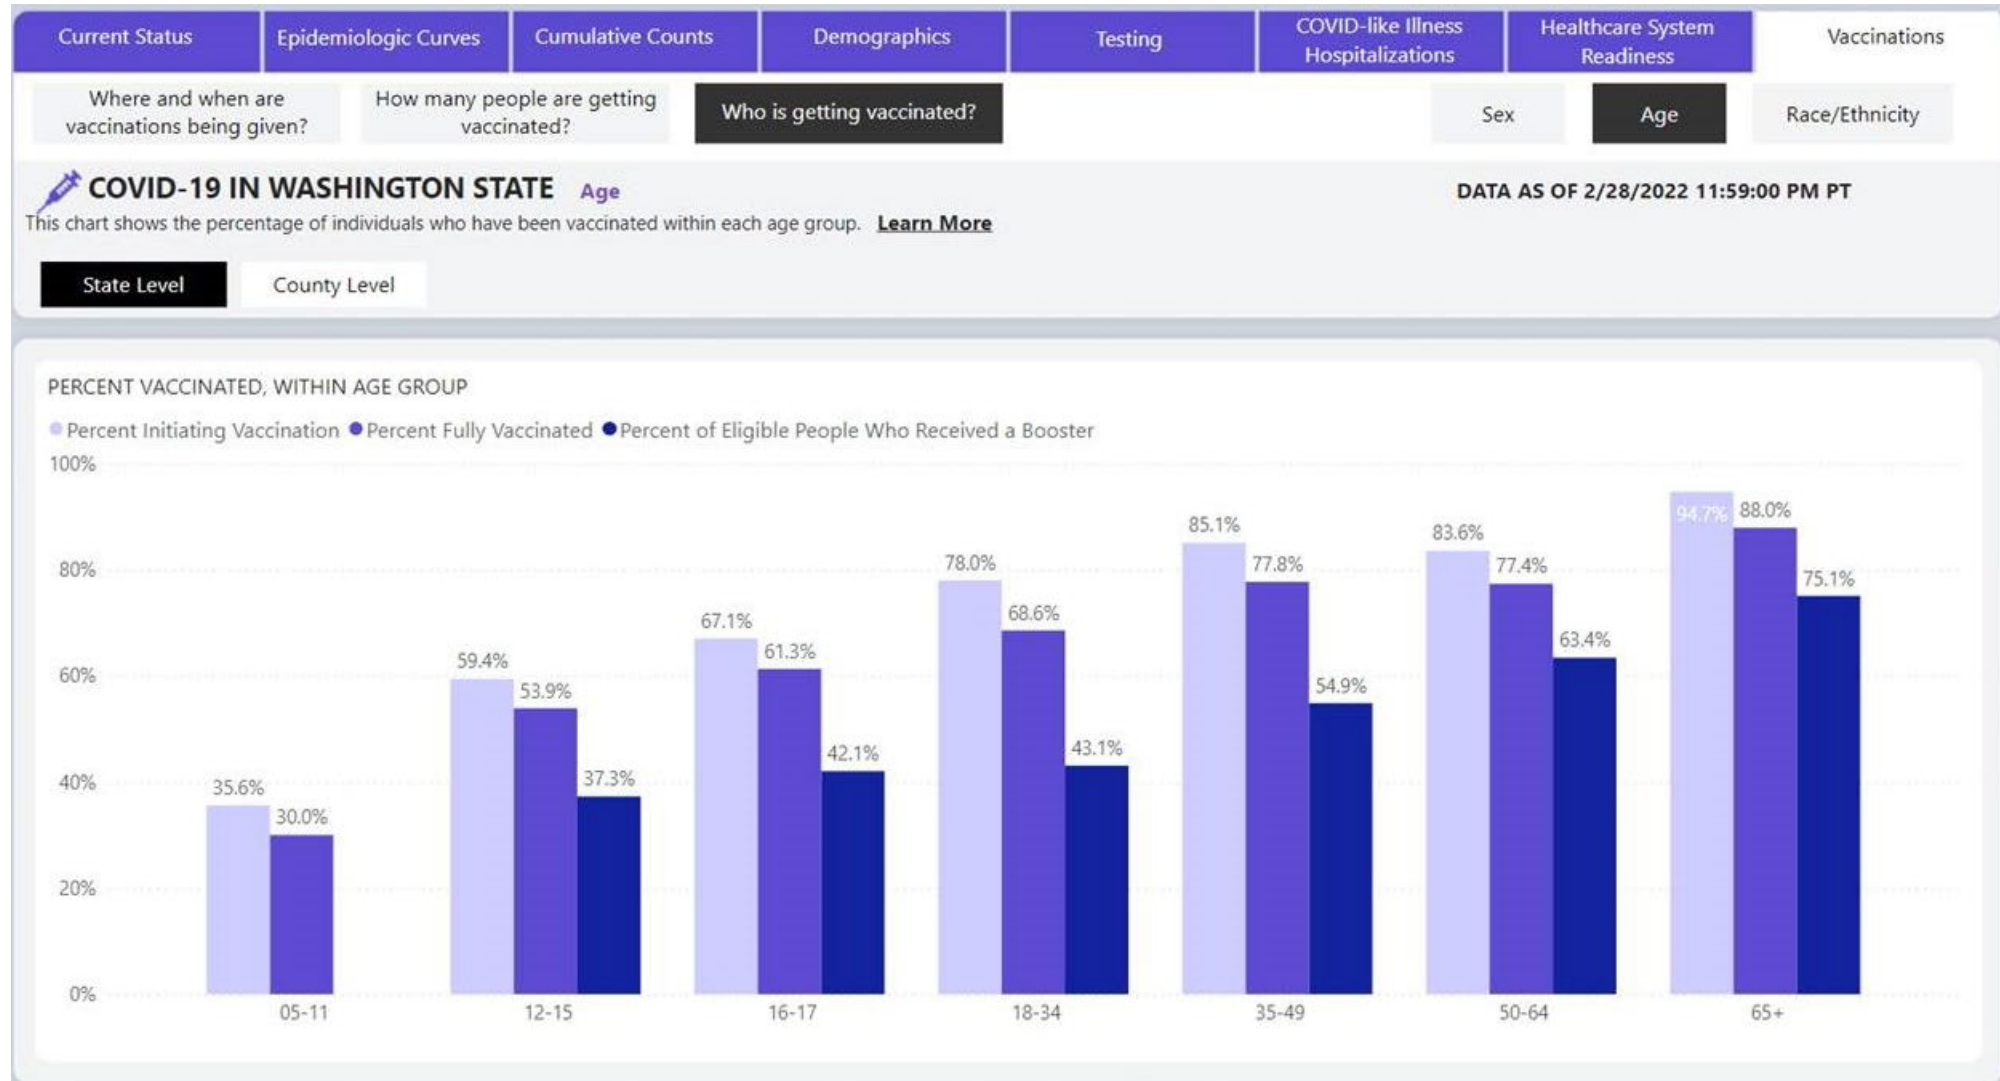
Current Status | Epidemiologic Curves | Cumulative Counts | Demographics | Testing | COVID-like Illness Hospitalizations | Healthcare System Readiness | Vaccinations

Where and when are vaccinations being given? | How many people are getting vaccinated? | Who is getting vaccinated? | Sex | Age | Race/Ethnicity

COVID-19 IN WASHINGTON STATE Age

DATA AS OF 2/28/2022 11:59:00 PM PT

This chart shows the percentage of individuals who have been vaccinated within each age group. Learn More

State Level | County Level

PERCENT VACCINATED, WITHIN AGE GROUP

Percent Initiating Vaccination ● Percent Fully Vaccinated ● Percent of Eligible People Who Received a Booster

100%
80%
60%
40%
20%
0%

| Age group | Percent Initiating Vaccination | Percent Fully Vaccinated | Percent of Eligible People Who Received a Booster |
|---|---|---|---|
| 05-11 | 35.6% | 30.0% | |
| 12-15 | 59.4% | 53.9% | 37.3% |
| 16-17 | 67.1% | 61.3% | 42.1% |
| 18-34 | 78.0% | 68.6% | 43.1% |
| 35-49 | 85.1% | 77.8% | 54.9% |
| 50-64 | 83.6% | 77.4% | 63.4% |
| 65+ | 94.7% | 88.0% | 75.1% |